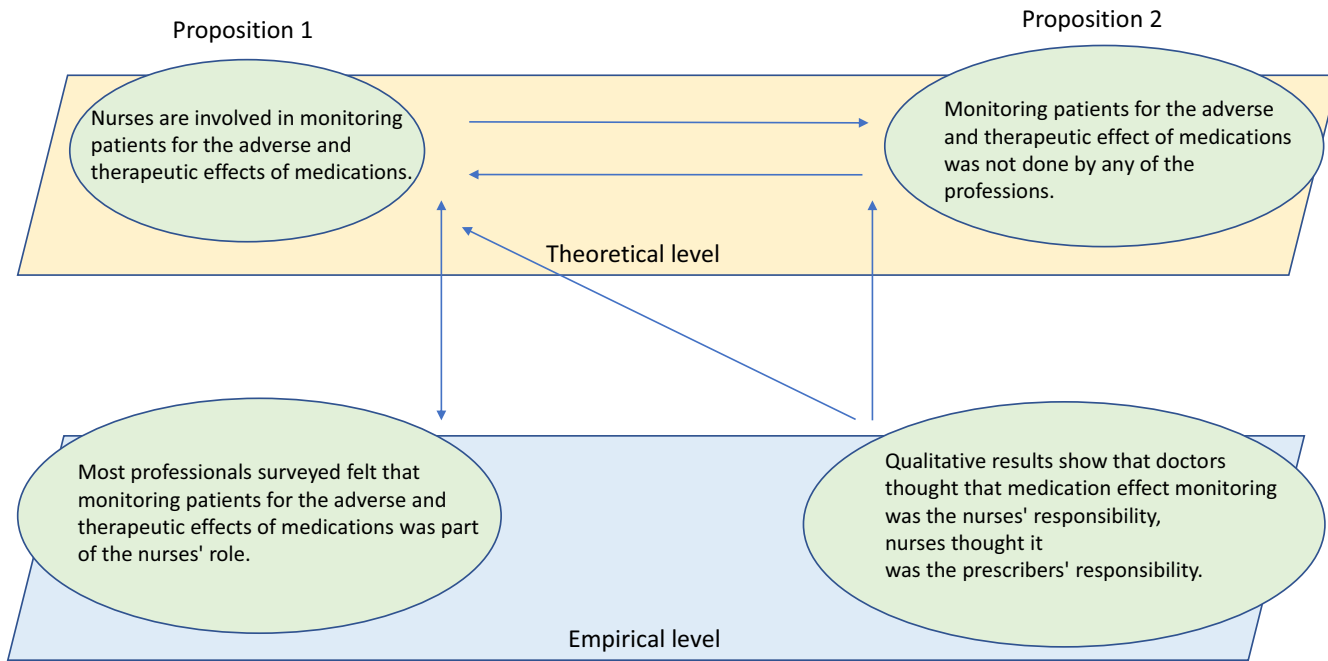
Proposition 1

Proposition 2

Nurses are involved in monitoring patients for the adverse and therapeutic effects of medications.

Monitoring patients for the adverse and therapeutic effect of medications was not done by any of the professions.

Theoretical level

Most professionals surveyed felt that monitoring patients for the adverse and therapeutic effects of medications was part of the nurses' role.

Qualitative results show that doctors thought that medication effect monitoring was the nurses' responsibility,
nurses thought it
was the prescribers' responsibility.

Empirical level